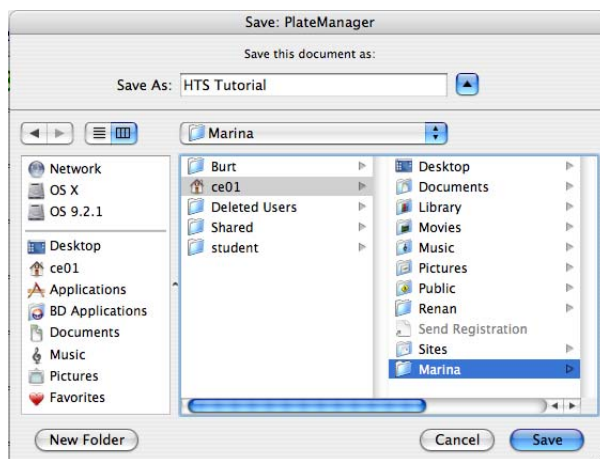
Save: PlateManager

Save this document as:

Save As: HTS Tutorial

Marina

Network
OS X
OS 9.2.1

Desktop
ce01
Applications
BD Applications
Documents
Music
Pictures
Favorites

Burt
ce01
Deleted Users
Shared
student

Desktop
Documents
Library
Movies
Music
Pictures
Public
Renan
Send Registration
Sites
Marina

New Folder

Cancel
Save